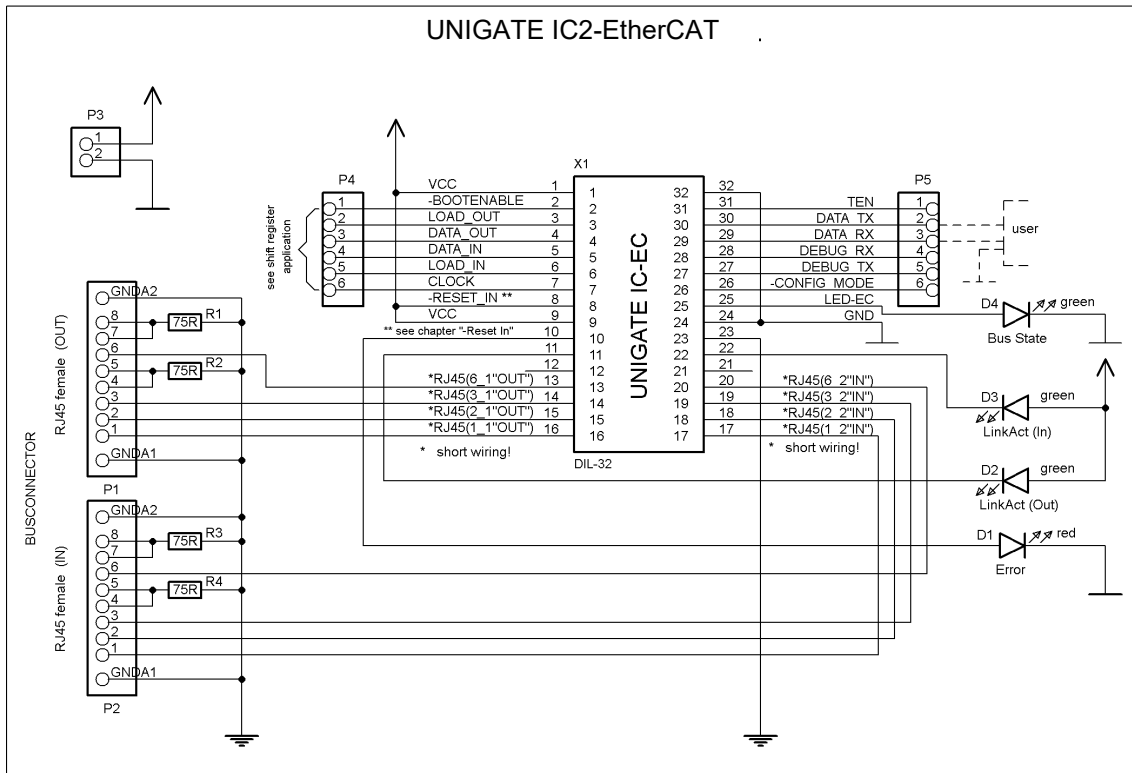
UNIGATE IC2-EtherCAT

P3
1
2

P4
1
2
3
4
5
6
see shift register application

X1
VCC 1 1
-BOOTENABLE 2 2
LOAD_OUT 3 3
DATA_OUT 4 4
DATA_IN 5 5
LOAD_IN 6 6
CLOCK 7 7
-RESET_IN ** 8 8
VCC 9 9
** see chapter "-Reset In" 10 10
11 11
12 12
*RJ45(6_1"OUT") 13 13
*RJ45(3_1"OUT") 14 14
*RJ45(2_1"OUT") 15 15
*RJ45(1_1"OUT") 16 16
* short wiring!

UNIGATE IC-EC
DIL-32

32 32
31 31 TEN
30 30 DATA_TX
29 29 DATA_RX
28 28 DEBUG_RX
27 27 DEBUG_TX
26 26 -CONFIG_MODE
25 25 LED-EC
24 24 GND
23 23
22 22
21 21
20 20 *RJ45(6_2"IN")
19 19 *RJ45(3_2"IN")
18 18 *RJ45(2_2"IN")
17 17 *RJ45(1_2"IN")
* short wiring!

P5
1
2
3
4
5
6
user

D4 green
Bus State
D3 green
LinkAct (In)
D2 green
LinkAct (Out)
D1 red
Error

BUSCONNECTOR
RJ45 female (OUT)
GNDA2
8
7
6
5
4
3
2
1
GNDA1
P1
R1 75R
R2 75R

RJ45 female (IN)
GNDA2
8
7
6
5
4
3
2
1
GNDA1
P2
R3 75R
R4 75R